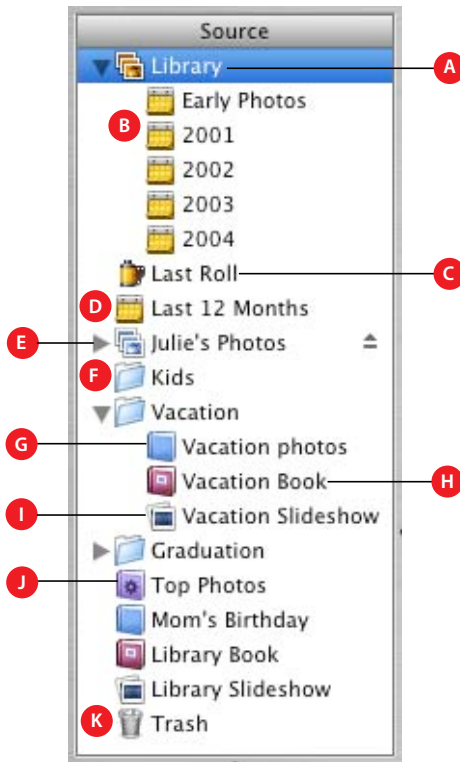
Source

Library
A
Early Photos
B
2001
2002
2003
2004
Last Roll
C
D
Last 12 Months
E
Julie's Photos
F
Kids
Vacation
G
Vacation photos
Vacation Book
H
I
Vacation Slideshow
Graduation
J
Top Photos
Mom's Birthday
Library Book
Library Slideshow
K
Trash